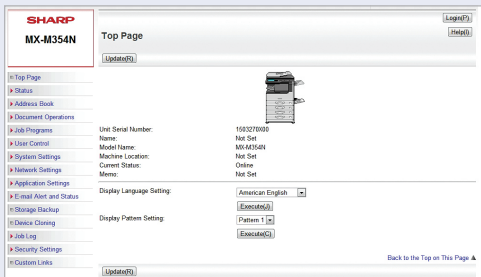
SHARP
MX-M354N

Login(P)
Help(I)

Top Page

Update(R)

Top Page
Status
Address Book
Document Operations
Job Programs
User Control
System Settings
Network Settings
Application Settings
E-mail Alert and Status
Storage Backup
Device Cloning
Job Log
Security Settings
Custom Links

| | |
|---|---|
| Unit Serial Number: | 1503270X00 |
| Name: | Not Set |
| Model Name: | MX-M354N |
| Machine Location: | Not Set |
| Current Status: | Online |
| Memo: | Not Set |

Display Language Setting: American English
Execute(J)

Display Pattern Setting: Pattern 1
Execute(C)

Back to the Top on This Page

Update(R)